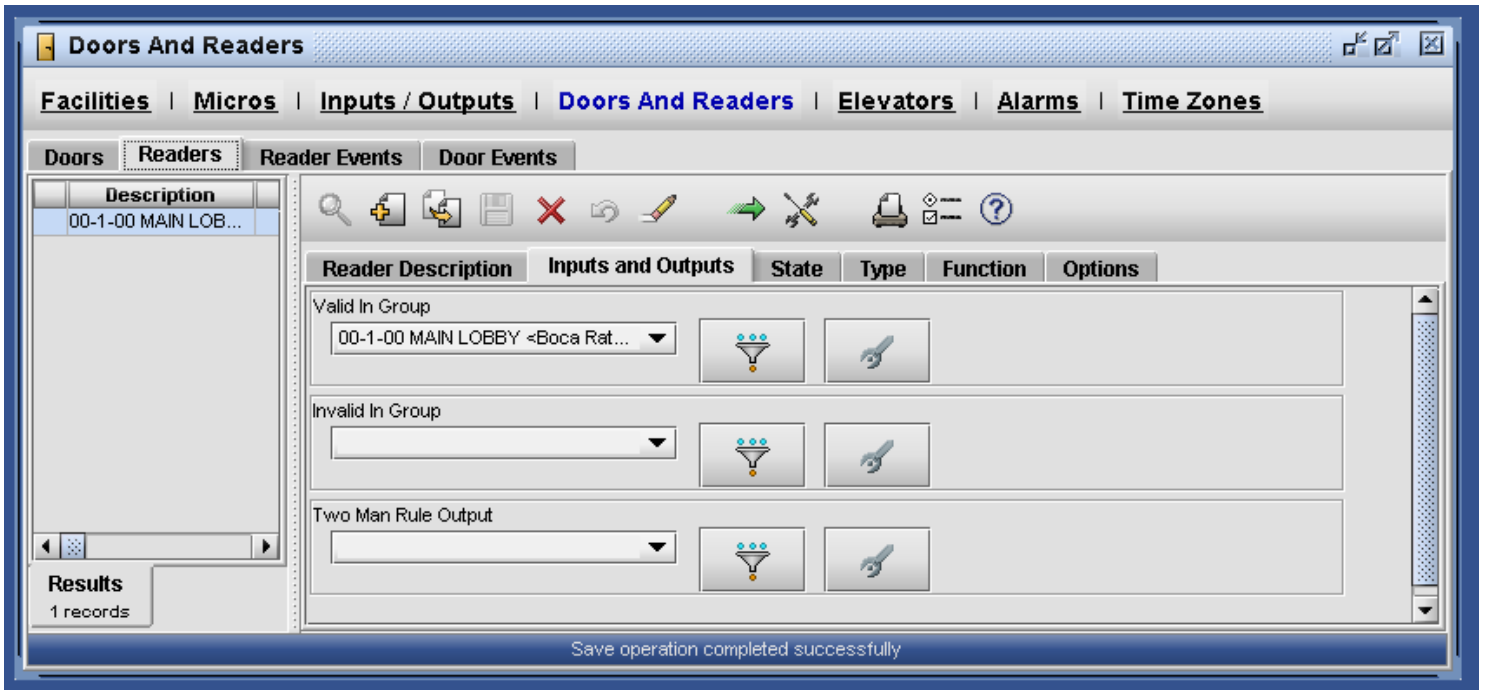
Doors And Readers

Facilities | Micros | Inputs / Outputs | Doors And Readers | Elevators | Alarms | Time Zones

Doors | Readers | Reader Events | Door Events

| Description |
|---|
| 00-1-00 MAIN LOB... |

Results
1 records

Reader Description | Inputs and Outputs | State | Type | Function | Options

Valid In Group
00-1-00 MAIN LOBBY <Boca Rat...

Invalid In Group

Two Man Rule Output

Save operation completed successfully